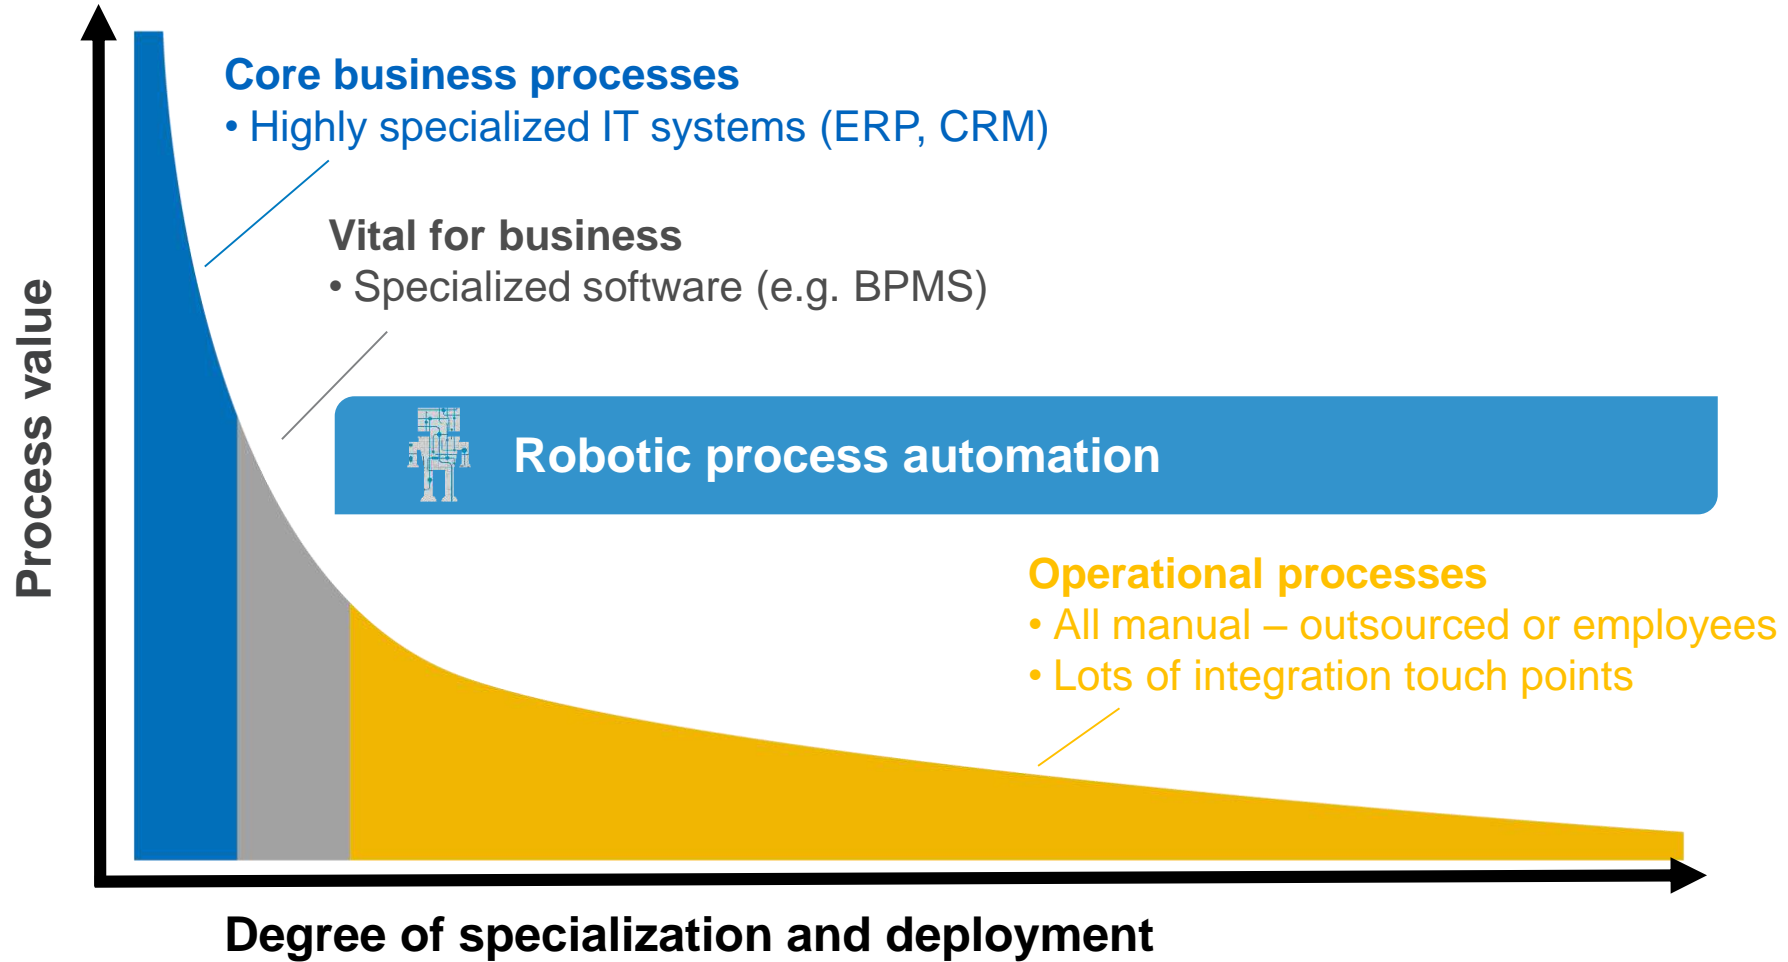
Core business processes
• Highly specialized IT systems (ERP, CRM)

Vital for business
• Specialized software (e.g. BPMS)

Robotic process automation

Operational processes
• All manual – outsourced or employees
• Lots of integration touch points

Process value

Degree of specialization and deployment